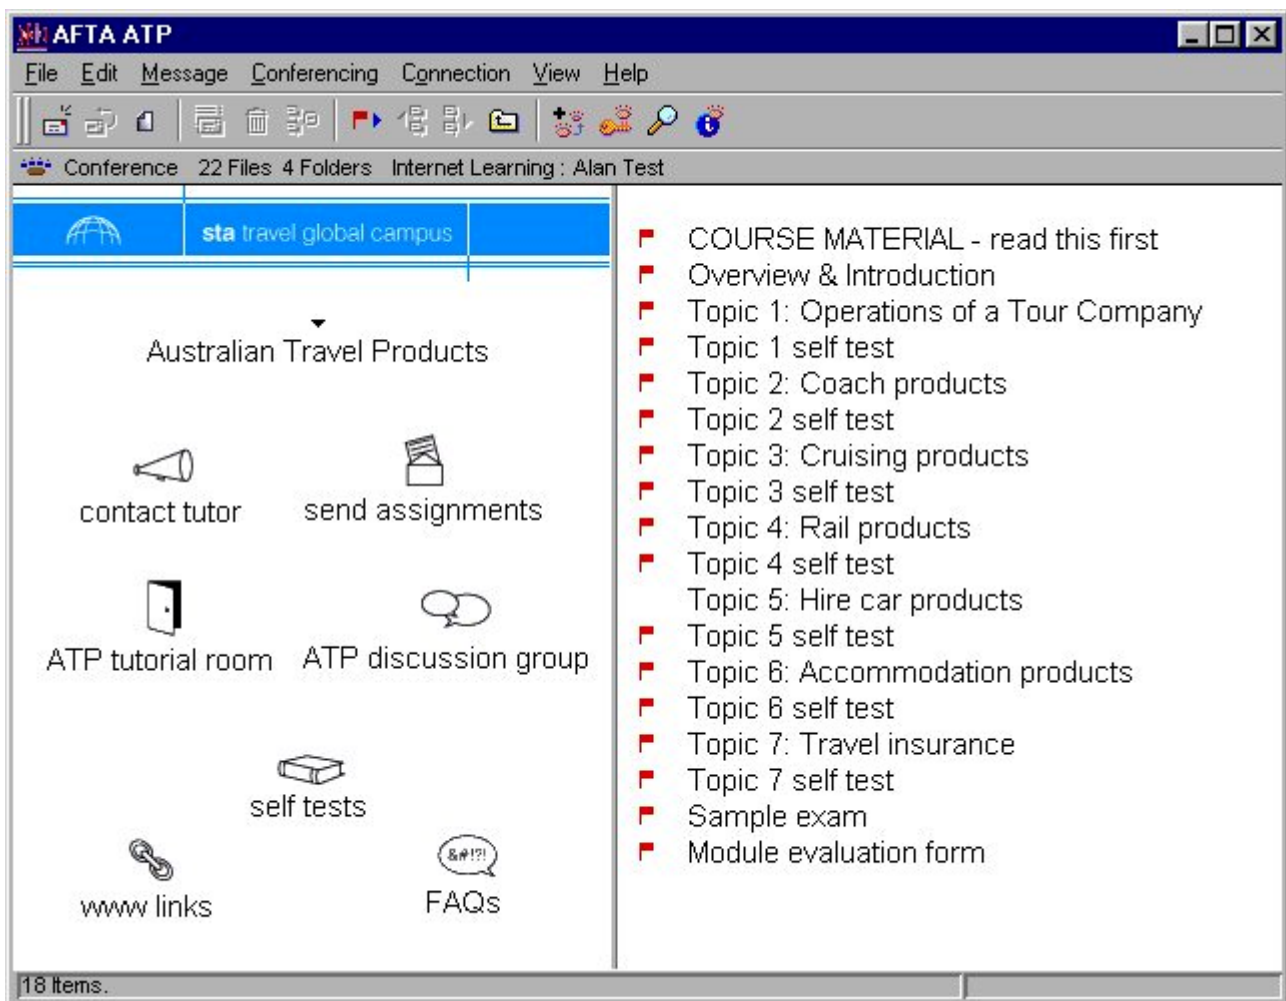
AFTA ATP

File Edit Message Conferencing Connection View Help

Conference 22 Files 4 Folders Internet Learning : Alan Test

sta travel global campus

Australian Travel Products

contact tutor

send assignments

ATP tutorial room

ATP discussion group

self tests

www links

&#!?!

FAQs

COURSE MATERIAL - read this first
Overview & Introduction
Topic 1: Operations of a Tour Company
Topic 1 self test
Topic 2: Coach products
Topic 2 self test
Topic 3: Cruising products
Topic 3 self test
Topic 4: Rail products
Topic 4 self test
Topic 5: Hire car products
Topic 5 self test
Topic 6: Accommodation products
Topic 6 self test
Topic 7: Travel insurance
Topic 7 self test
Sample exam
Module evaluation form

18 Items.